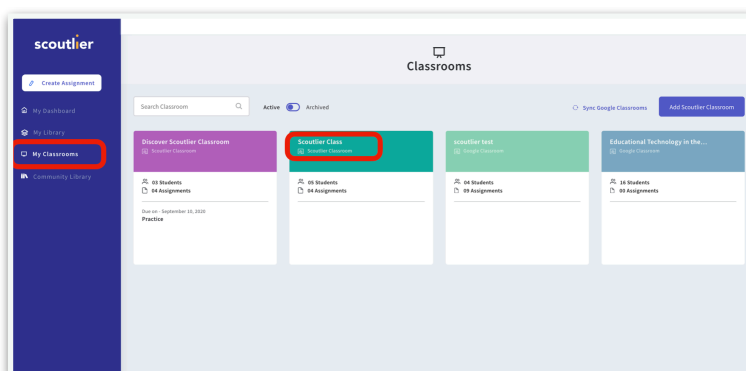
scoutlier

Create Assignment

My Dashboard

My Library

My Classrooms

Community Library

Classrooms

Search Classroom

Active Archived

Sync Google Classrooms

Add Scoutlier Classroom

Discover Scoutlier Classroom
Scoutlier Classroom

03 Students
04 Assignments

Due on - September 10, 2020
Practice

Scoutlier Class
Scoutlier Classroom

05 Students
04 Assignments

scoutlier test
Google Classroom

04 Students
09 Assignments

Educational Technology in the...
Google Classroom

16 Students
00 Assignments